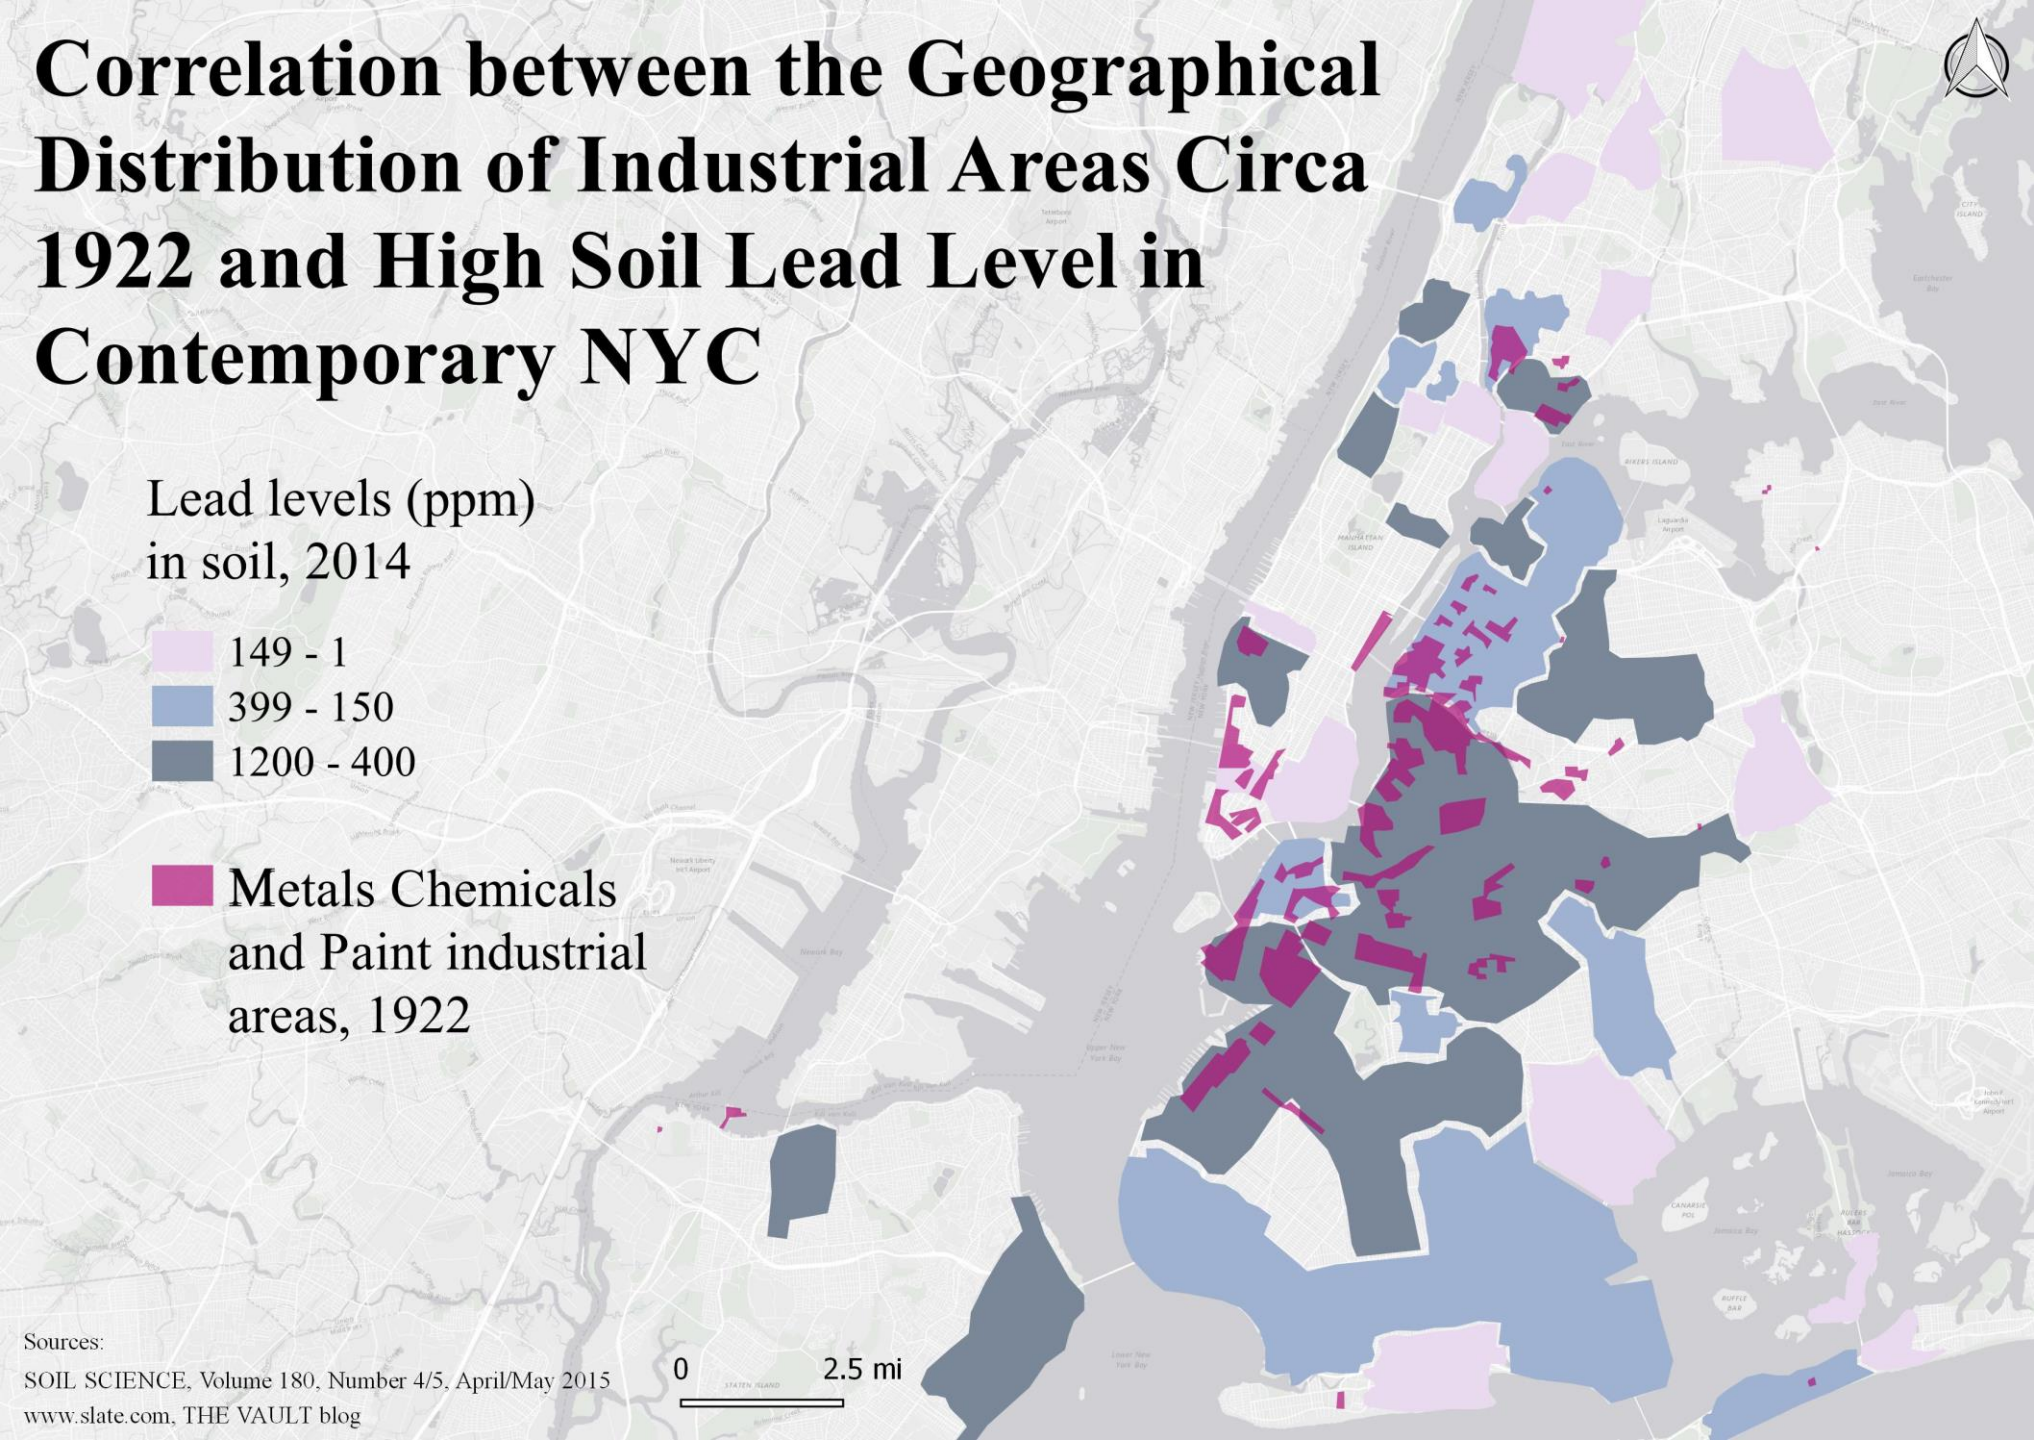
Correlation between the Geographical Distribution of Industrial Areas Circa 1922 and High Soil Lead Level in Contemporary NYC

Lead levels (ppm) in soil, 2014

149 - 1
399 - 150
1200 - 400

Metals Chemicals and Paint industrial areas, 1922

0 2.5 mi

Sources:
SOIL SCIENCE, Volume 180, Number 4/5, April/May 2015
www.slate.com, THE VAULT blog